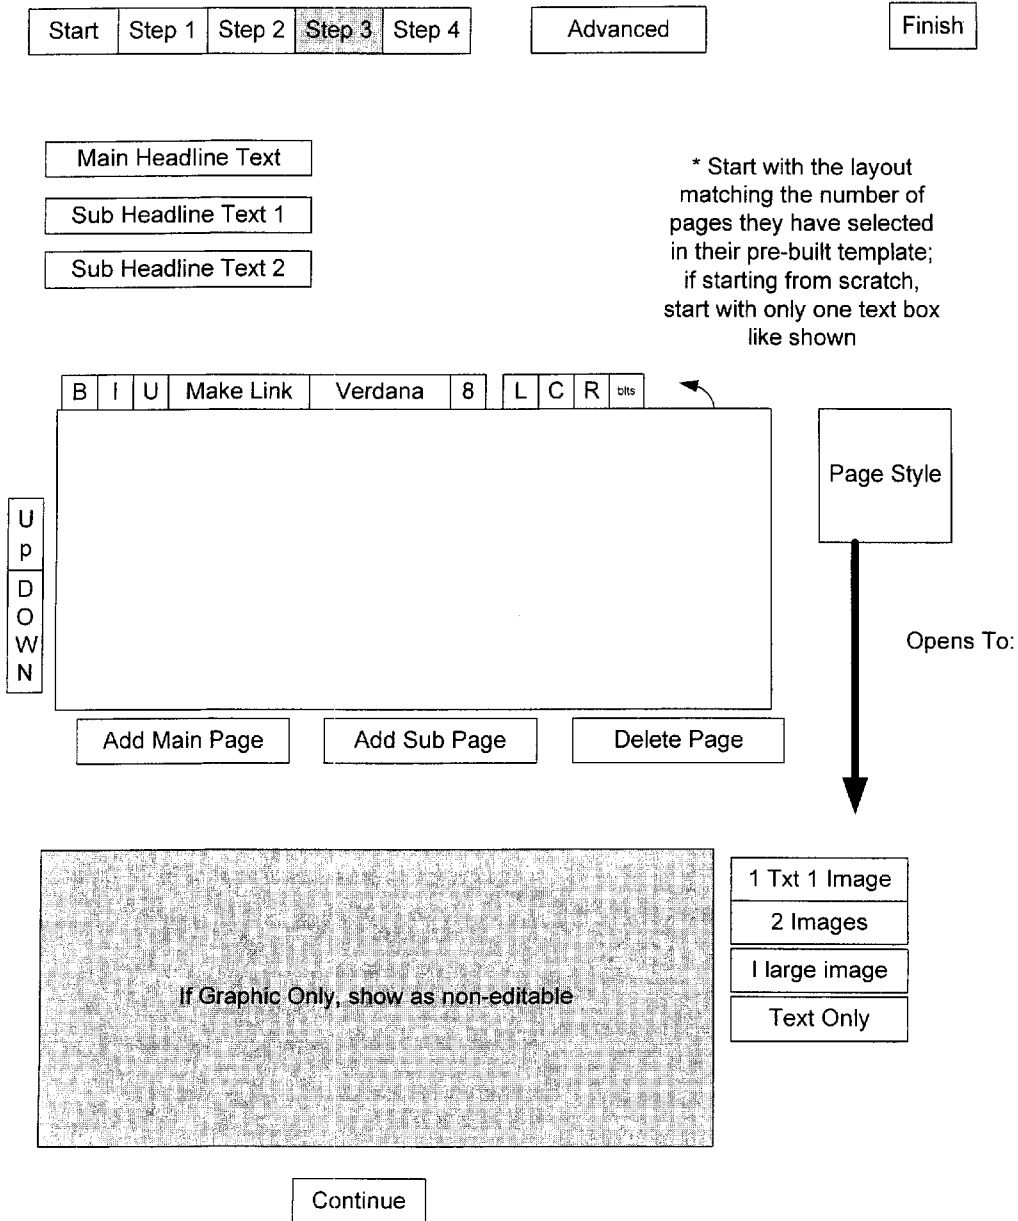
Start Step 1 Step 2 Step 3 Step 4

Advanced

Finish

Main Headline Text

Sub Headline Text 1

Sub Headline Text 2

* Start with the layout matching the number of pages they have selected in their pre-built template; if starting from scratch, start with only one text box like shown

B I U Make Link Verdana 8 L C R blts

Page Style

U
p
D
O
W
N

Opens To:

Add Main Page Add Sub Page Delete Page

If Graphic Only, show as non-editable

1 Txt 1 Image

2 Images

l large image

Text Only

Continue